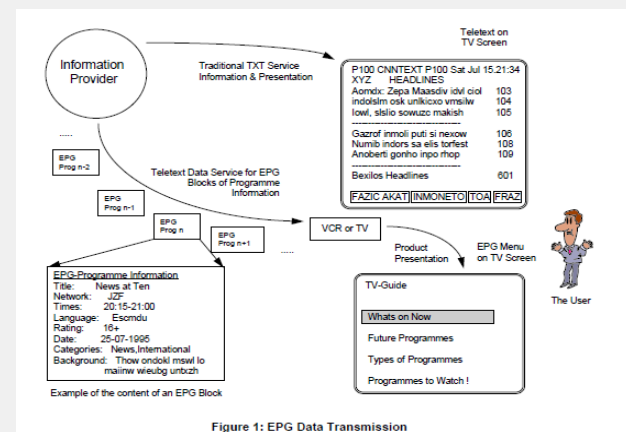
Information Provider

Traditional TXT Service Information & Presentation

Teletext on TV Screen

P100 CNNTEXT P100 Sat Jul 15.21:34
XYZ HEADLINES
Aomdx: Zepa Maasdiv idvl ciol 103
indolslm osk unlkicxo vmsilw 104
lowl, slslio sowuzc makish 105
Gazrof inmoli puti si nexow 106
Numib indors sa elis torfest 108
Anoberti gonho inpo rhop 109
Bexilos Headlines 601

FAZIC AKAT | INMONETO | TOA | FRAZ

.....

EPG Prog n-2

EPG Prog n-1

EPG Prog n

EPG Prog n+1

....

Teletext Data Service for EPG Blocks of Programme Information

VCR or TV

Product Presentation

EPG Menu on TV Screen

The User

EPG-Programme Information
Title: News at Ten
Network: JZF
Times: 20:15-21:00
Language: Esomdu
Rating: 16+
Date: 25-07-1995
Categories: News,International
Background: Thow ondokl mswl lo maiinw wieubg untxzh

Example of the content of an EPG Block

TV-Guide
Whats on Now
Future Programmes
Types of Programmes
Programmes to Watch !

Figure 1: EPG Data Transmission